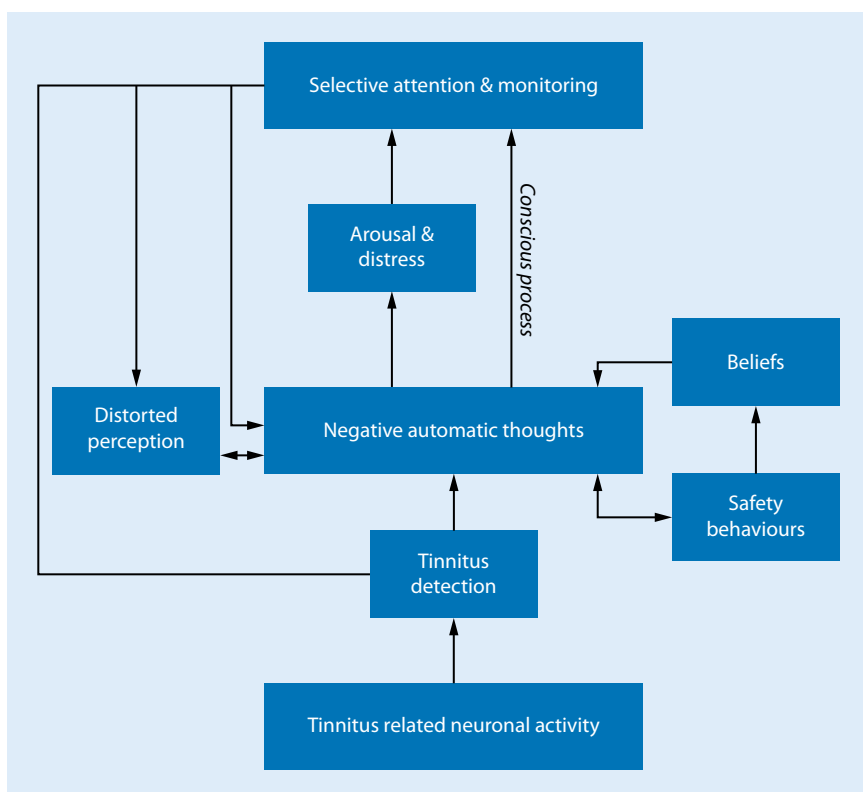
Selective attention & monitoring

Arousal & distress

Conscious process

Beliefs

Distorted perception

Negative automatic thoughts

Safety behaviours

Tinnitus detection

Tinnitus related neuronal activity